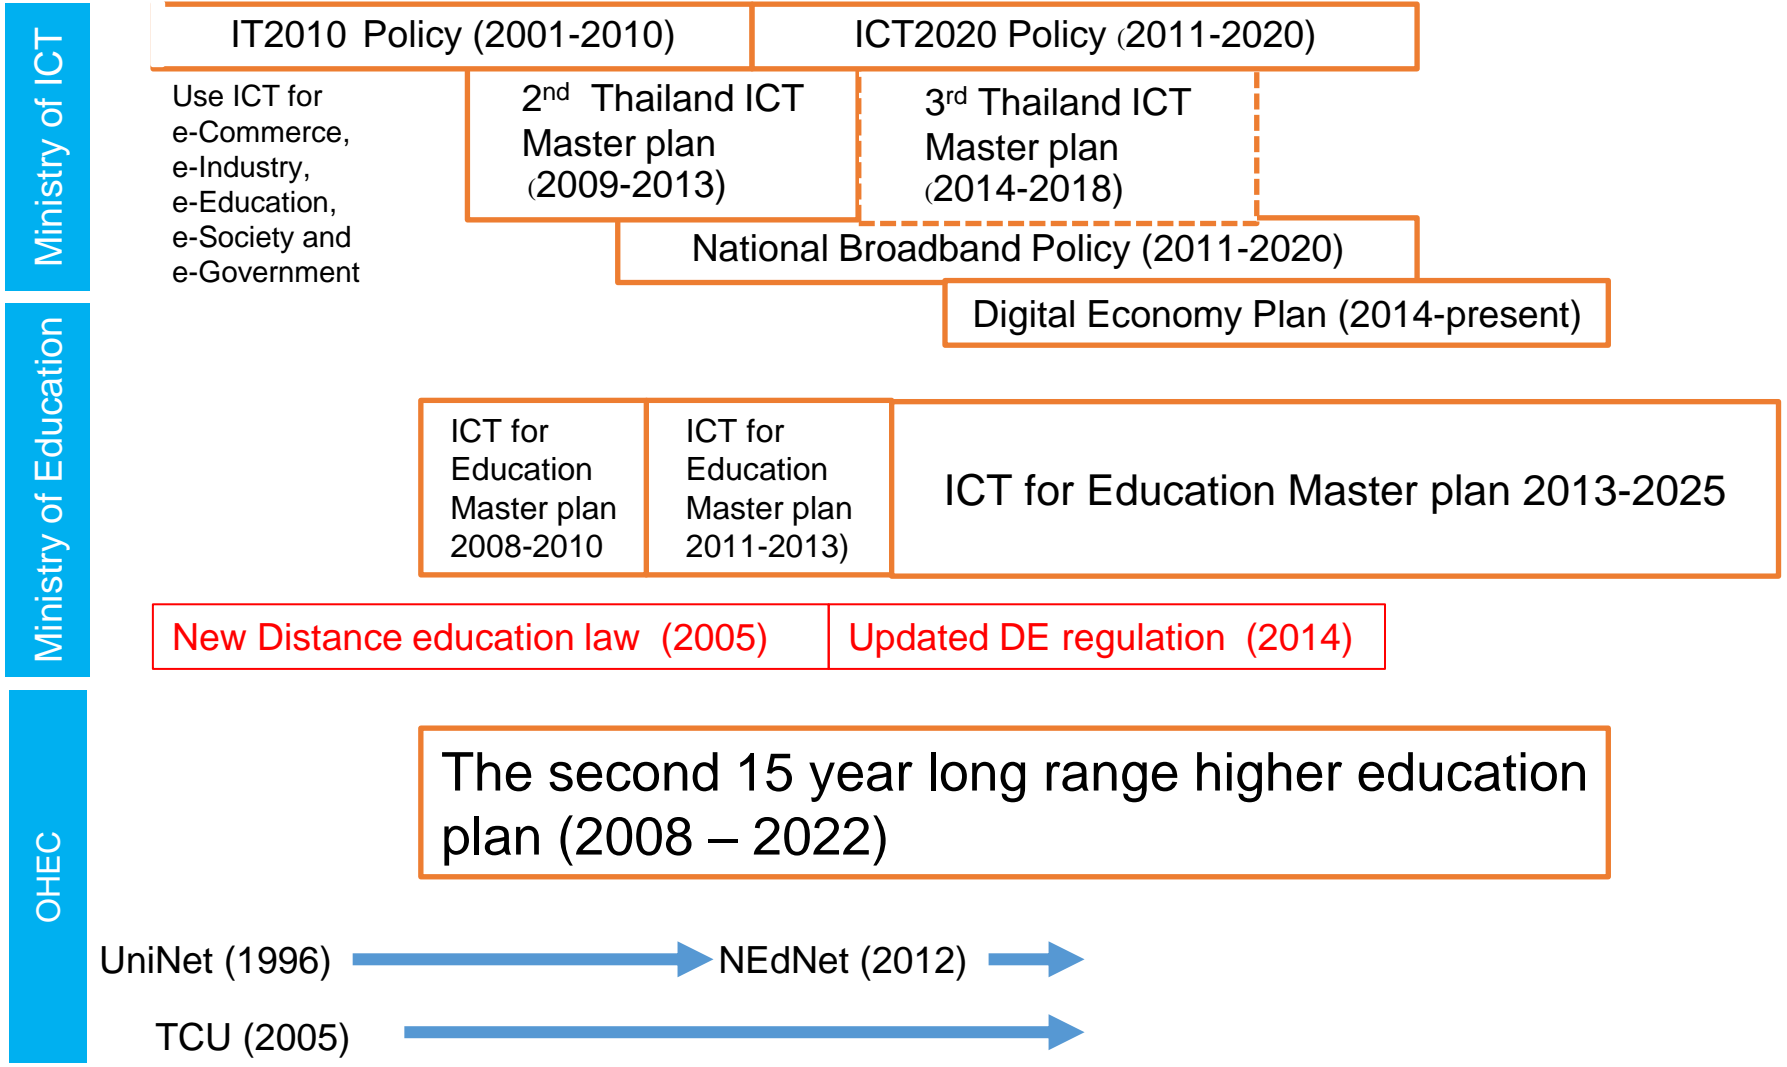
Ministry of ICT

IT2010 Policy (2001-2010)

ICT2020 Policy (2011-2020)

Use ICT for e-Commerce, e-Industry, e-Education, e-Society and e-Government

2$^{nd}$ Thailand ICT Master plan (2009-2013)

3$^{rd}$ Thailand ICT Master plan (2014-2018)

National Broadband Policy (2011-2020)

Digital Economy Plan (2014-present)

Ministry of Education

ICT for Education Master plan 2008-2010

ICT for Education Master plan 2011-2013)

ICT for Education Master plan 2013-2025

New Distance education law (2005)

Updated DE regulation (2014)

OHEC

The second 15 year long range higher education plan (2008 – 2022)

UniNet (1996)

NEdNet (2012)

TCU (2005)